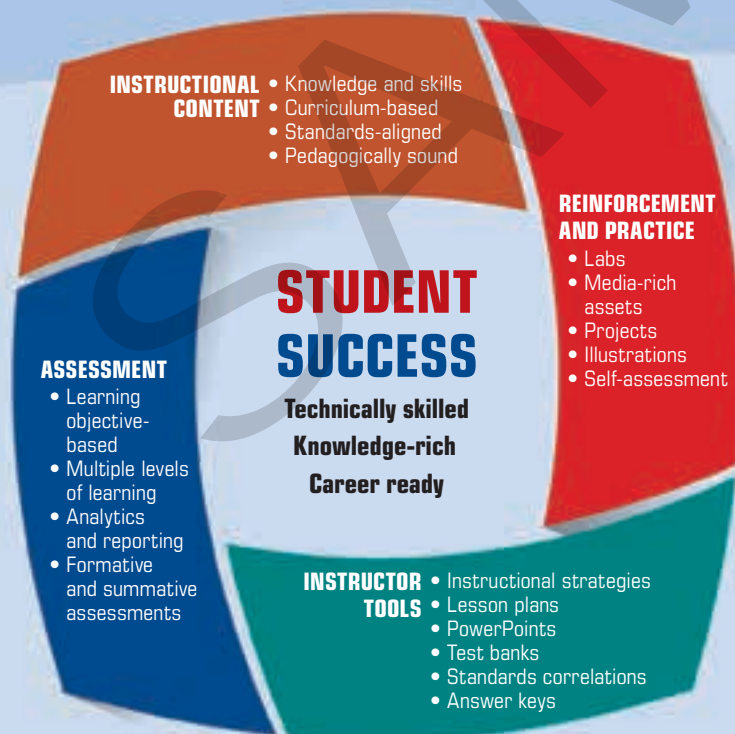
INSTRUCTIONAL CONTENT
• Knowledge and skills
• Curriculum-based
• Standards-aligned
• Pedagogically sound

REINFORCEMENT AND PRACTICE
• Labs
• Media-rich assets
• Projects
• Illustrations
• Self-assessment

STUDENT SUCCESS

Technically skilled
Knowledge-rich
Career ready

ASSESSMENT
• Learning objective-based
• Multiple levels of learning
• Analytics and reporting
• Formative and summative assessments

INSTRUCTOR TOOLS
• Instructional strategies
• Lesson plans
• PowerPoints
• Test banks
• Standards correlations
• Answer keys